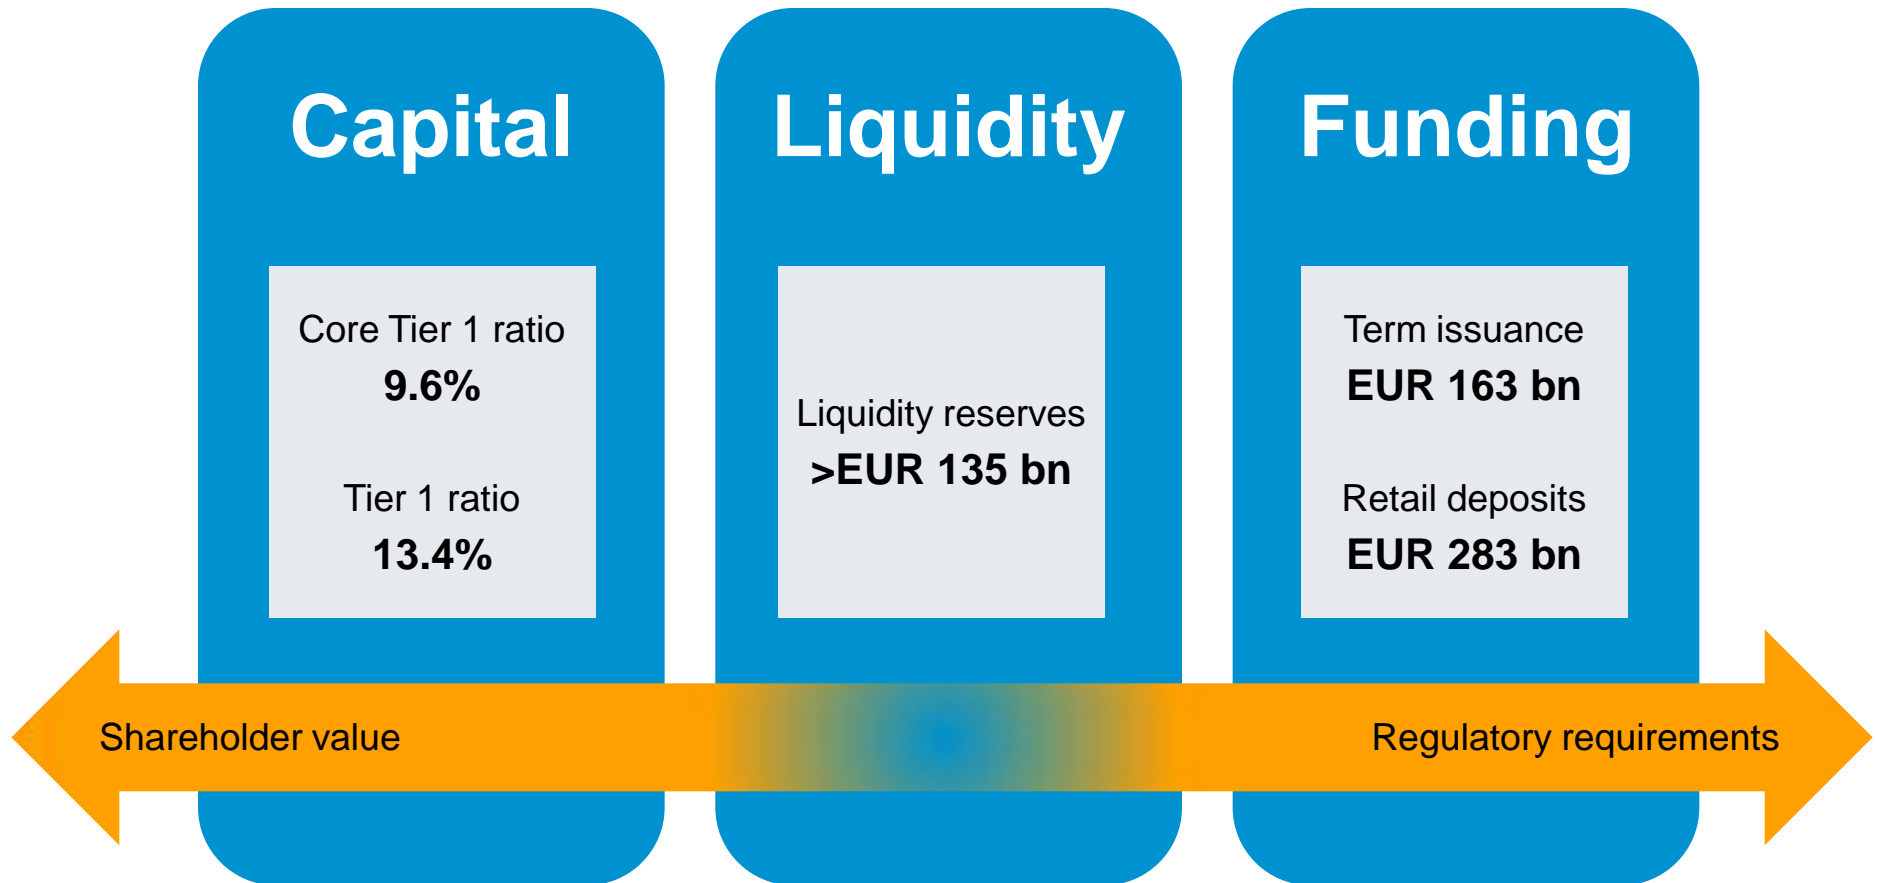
Capital

Core Tier 1 ratio
9.6%

Tier 1 ratio
13.4%

Liquidity

Liquidity reserves
>EUR 135 bn

Funding

Term issuance
EUR 163 bn

Retail deposits
EUR 283 bn

Shareholder value

Regulatory requirements